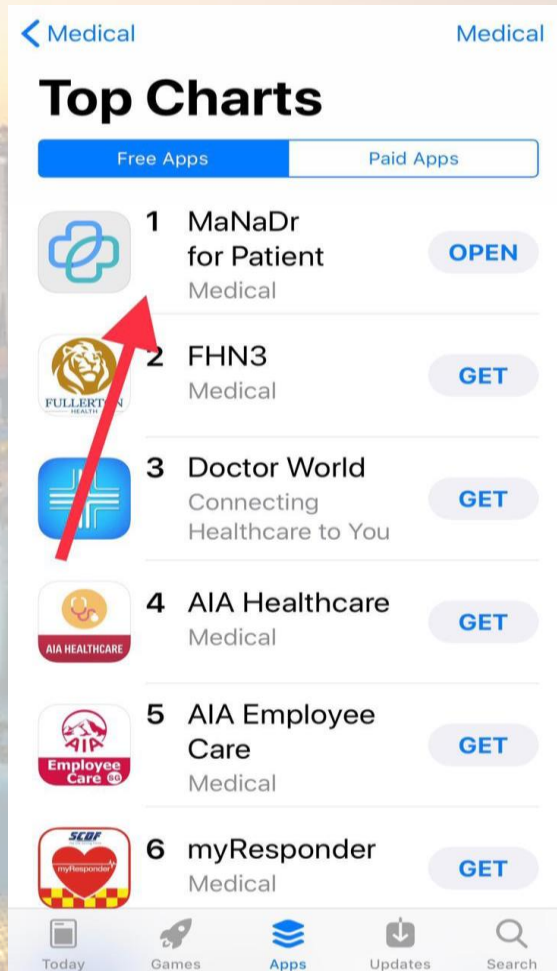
< Medical
Medical

Top Charts

Free Apps
Paid Apps

1 MaNaDr for Patient
Medical
OPEN

FULLERTON HEALTH
2 FHN3
Medical
GET

3 Doctor World
Connecting Healthcare to You
GET

AIA HEALTHCARE
4 AIA Healthcare
Medical
GET

AIA Employee Care SG
5 AIA Employee Care
Medical
GET

SCDF myResponder
6 myResponder
Medical
GET

Today
Games
Apps
Updates
Search